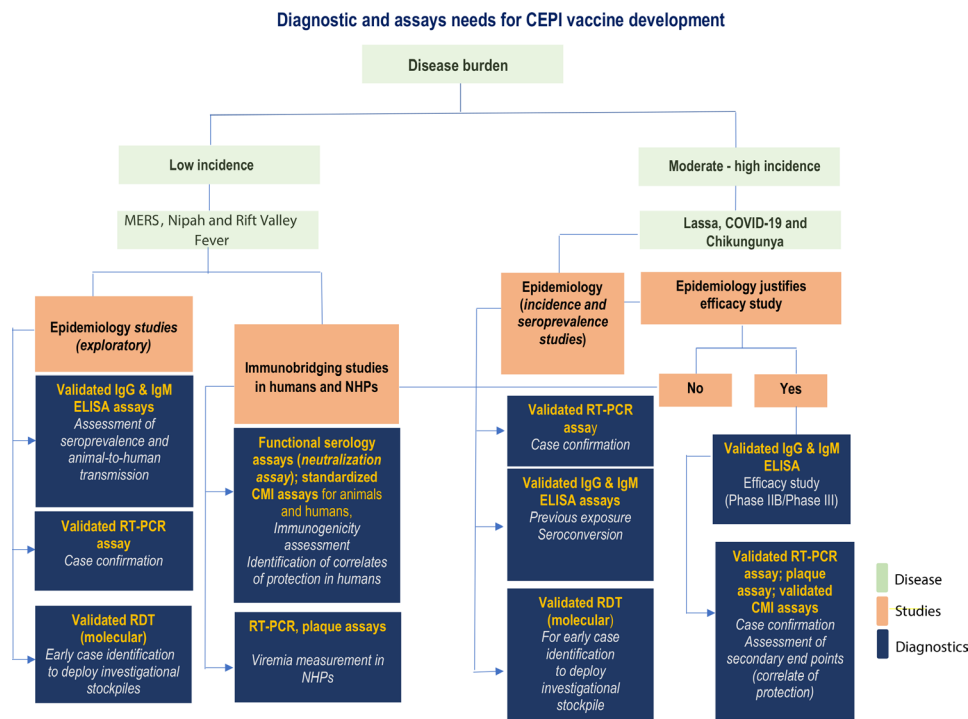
Diagnostic and assays needs for CEPI vaccine development

Disease burden

Low incidence

MERS, Nipah and Rift Valley Fever

Epidemiology *studies (exploratory)*

Validated IgG & IgM ELISA assays
*Assessment of seroprevalence and animal-to-human transmission*

Validated RT-PCR assay
*Case confirmation*

Validated RDT (molecular)
*Early case identification to deploy investigational stockpiles*

Immunobridging studies in humans and NHPs

Functional serology assays (*neutralization assay*); standardized CMI assays for animals and humans,
*Immunogenicity assessment*
*Identification of correlates of protection in humans*

RT-PCR, plaque assays
*Viremia measurement in NHPs*

Moderate - high incidence

Lassa, COVID-19 and Chikungunya

Epidemiology (*incidence and seroprevalence studies*)

Epidemiology justifies efficacy study

No

Yes

Validated RT-PCR assay
*Case confirmation*

Validated IgG & IgM ELISA assays
*Previous exposure*
*Seroconversion*

Validated RDT (molecular)
*For early case identification to deploy investigational stockpile*

Validated IgG & IgM ELISA
Efficacy study (Phase IIB/Phase III)

Validated RT-PCR assay; plaque assay; validated CMI assays
*Case confirmation*
*Assessment of secondary end points (correlate of protection)*

Disease
Studies
Diagnostics